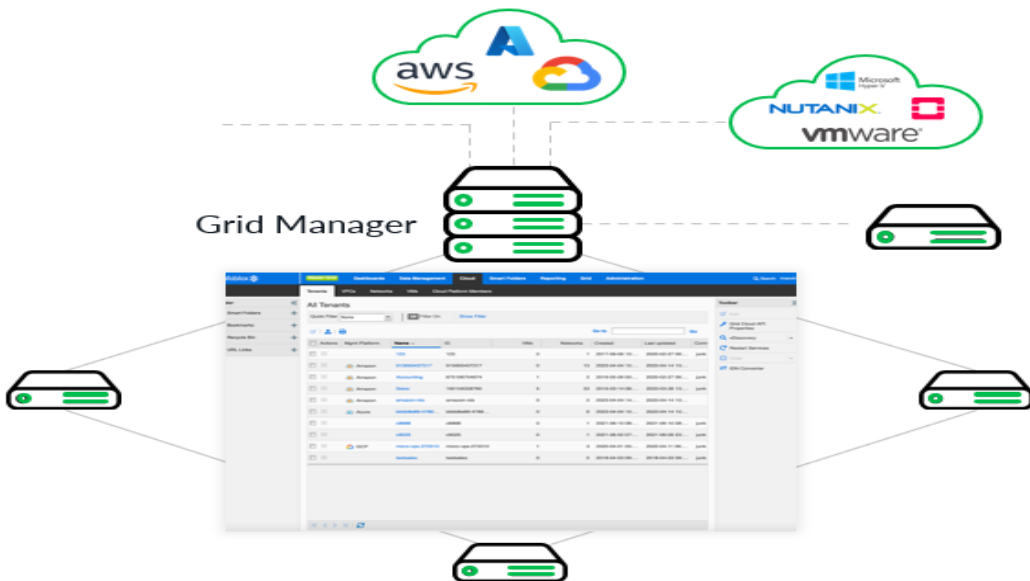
aws

Microsoft Hyper-V

NUTANIX

vmware

Grid Manager

Dashboards Data Management Cloud Smart Folders Reporting Grid Administration

Tenants VPCs Networks VMs Cloud Platform Members

All Tenants

Quick Filter None

Show Filter

Smart Folders

Bookmarks

Recycle Bin

URL Links

Toolbar

Grid Cloud API Properties

vDiscovery

Restart Services

IDN Converter

| Actions | Mgmt Platform | Name | ID | VMs | Networks | Created | Last updated | Com |
|---|---|---|---|---|---|---|---|---|
| | | 100 | 100 | 0 | 1 | | | |
| | Amazon | | | 0 | 13 | | | |
| | Amazon | | | 1 | 0 | | | |
| | | | | 0 | 33 | | | |
| | Amazon | amazon-lab | amazon-lab | 0 | 0 | | | |
| | Azure | | | 0 | 0 | | | |
| | | c6666 | c6666 | 0 | 1 | | | |
| | | c6626 | c6626 | 0 | 1 | | | |
| | GCP | | | 1 | 0 | | | |
| | | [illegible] | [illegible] | 0 | 0 | | | |